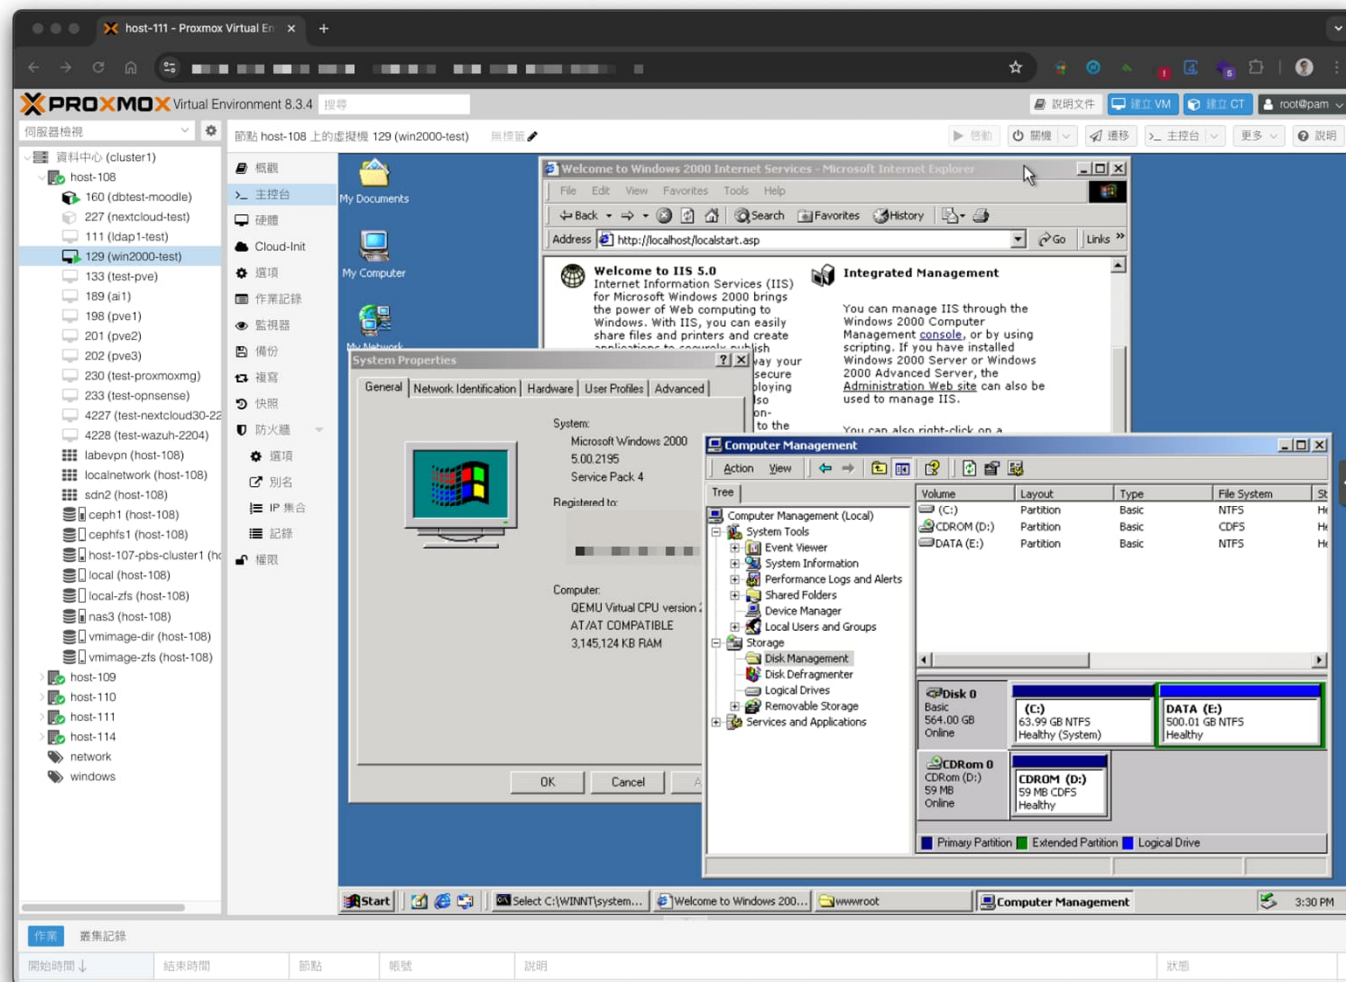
host-111 - Proxmox Virtual En ×

PROXMOX Virtual Environment 8.3.4 搜尋 說明文件 建立 VM 建立 CT root@pam

伺服器檢視 節點 host-108 上的虛擬機 129 (win2000-test) 無標籤 啟動 關機 遷移 主控台 更多 說明

資料中心 (cluster1)
host-108
160 (dbtest-moodle)
227 (nextcloud-test)
111 (ldap1-test)
129 (win2000-test)
133 (test-pve)
189 (ai1)
198 (pve1)
201 (pve2)
202 (pve3)
230 (test-proxmoxmg)
233 (test-opnsense)
4227 (test-nextcloud30-22
4228 (test-wazuh-2204)
labevpn (host-108)
localnetwork (host-108)
sdn2 (host-108)
ceph1 (host-108)
cephfs1 (host-108)
host-107-pbs-cluster1 (h
local (host-108)
local-zfs (host-108)
nas3 (host-108)
vmimage-dir (host-108)
vmimage-zfs (host-108)
host-109
host-110
host-111
host-114
network
windows

概觀
主控台
硬體
Cloud-Init
選項
作業記錄
監視器
備份
複寫
快照
防火牆
選項
別名
IP 集合
記錄
權限

My Documents
My Computer
My Network

Welcome to Windows 2000 Internet Services - Microsoft Internet Explorer
File Edit View Favorites Tools Help
Back Search Favorites History
Address http://localhost/localstart.asp Go Links

Welcome to IIS 5.0
Internet Information Services (IIS) for Microsoft Windows 2000 brings the power of Web computing to Windows. With IIS, you can easily share files and printers and create

Integrated Management
You can manage IIS through the Windows 2000 Computer Management console, or by using scripting. If you have installed Windows 2000 Server or Windows 2000 Advanced Server, the Administration Web site can also be used to manage IIS.

You can also right-click on a

System Properties
General Network Identification Hardware User Profiles Advanced
System:
Microsoft Windows 2000
5.00.2195
Service Pack 4
Registered to:
Computer:
QEMU Virtual CPU version
AT/AT COMPATIBLE
3,145,124 KB RAM
OK Cancel

Computer Management
Action View
Tree
Computer Management (Local)
System Tools
Event Viewer
System Information
Performance Logs and Alerts
Shared Folders
Device Manager
Local Users and Groups
Storage
Disk Management
Disk Defragmenter
Logical Drives
Removable Storage
Services and Applications

| Volume | Layout | Type | File System | St |
|---|---|---|---|---|
| (C:) | Partition | Basic | NTFS | He |
| CDROM (D:) | Partition | Basic | CDFS | He |
| DATA (E:) | Partition | Basic | NTFS | He |

Disk 0 Basic 564.00 GB Online
(C:) 63.99 GB NTFS Healthy (System)
DATA (E:) 500.01 GB NTFS Healthy
CDRom 0 CDRom (D:) 59 MB Online
CDROM (D:) 59 MB CDFS Healthy
Primary Partition Extended Partition Logical Drive

Start Select C:\WINNT\system... Welcome to Windows 200... wwwroot Computer Management 3:30 PM

作業 叢集記錄
開始時間 結束時間 節點 帳號 說明 狀態